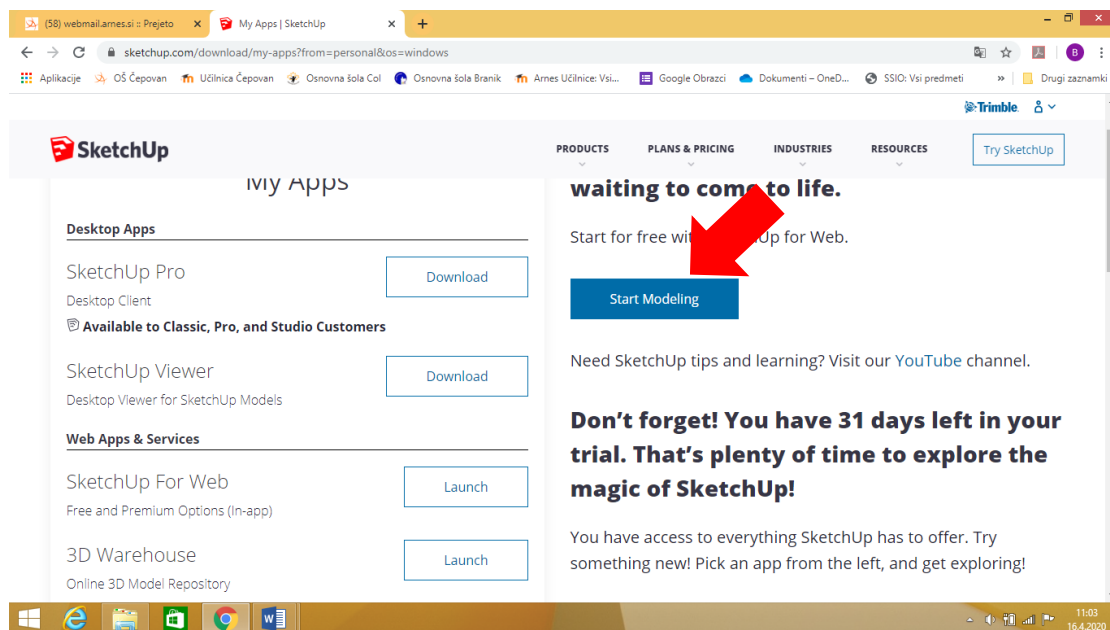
(58) webmail.arnes.si :: Prejeto ×
My Apps | SketchUp ×
+

sketchup.com/download/my-apps?from=personal&os=windows

Aplikacije   OŠ Čepovan   Učilnica Čepovan   Osnovna šola Col   Osnovna šola Branik   Arnes Učilnice: Vsi...   Google Obrazci   Dokumenti – OneD...   SSIO: Vsi predmeti   »   Drugi zaznamki

Trimble.

SketchUp

PRODUCTS   PLANS & PRICING   INDUSTRIES   RESOURCES   Try SketchUp

My Apps

Desktop Apps

SketchUp Pro
Desktop Client
Available to Classic, Pro, and Studio Customers
Download

SketchUp Viewer
Desktop Viewer for SketchUp Models
Download

Web Apps & Services

SketchUp For Web
Free and Premium Options (In-app)
Launch

3D Warehouse
Online 3D Model Repository
Launch

waiting to come to life.

Start for free wit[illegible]Up for Web.

Start Modeling

Need SketchUp tips and learning? Visit our YouTube channel.

Don't forget! You have 31 days left in your trial. That's plenty of time to explore the magic of SketchUp!

You have access to everything SketchUp has to offer. Try something new! Pick an app from the left, and get exploring!

11:03
16.4.2020